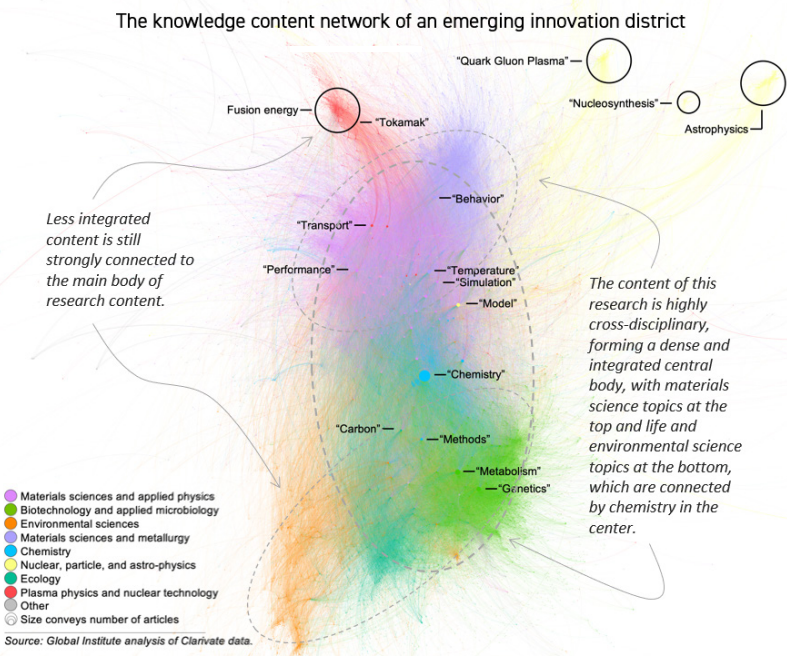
The knowledge content network of an emerging innovation district

"Quark Gluon Plasma"

"Nucleosynthesis"

Astrophysics

Fusion energy

"Tokamak"

Less integrated content is still strongly connected to the main body of research content.

"Behavior"

"Transport"

"Performance"

"Temperature"

"Simulation"

"Model"

The content of this research is highly cross-disciplinary, forming a dense and integrated central body, with materials science topics at the top and life and environmental science topics at the bottom, which are connected by chemistry in the center.

"Chemistry"

"Carbon"

"Methods"

"Metabolism"

"Genetics"

Materials sciences and applied physics
Biotechnology and applied microbiology
Environmental sciences
Materials sciences and metallurgy
Chemistry
Nuclear, particle, and astro-physics
Ecology
Plasma physics and nuclear technology
Other
Size conveys number of articles

Source: Global Institute analysis of Clarivate data.